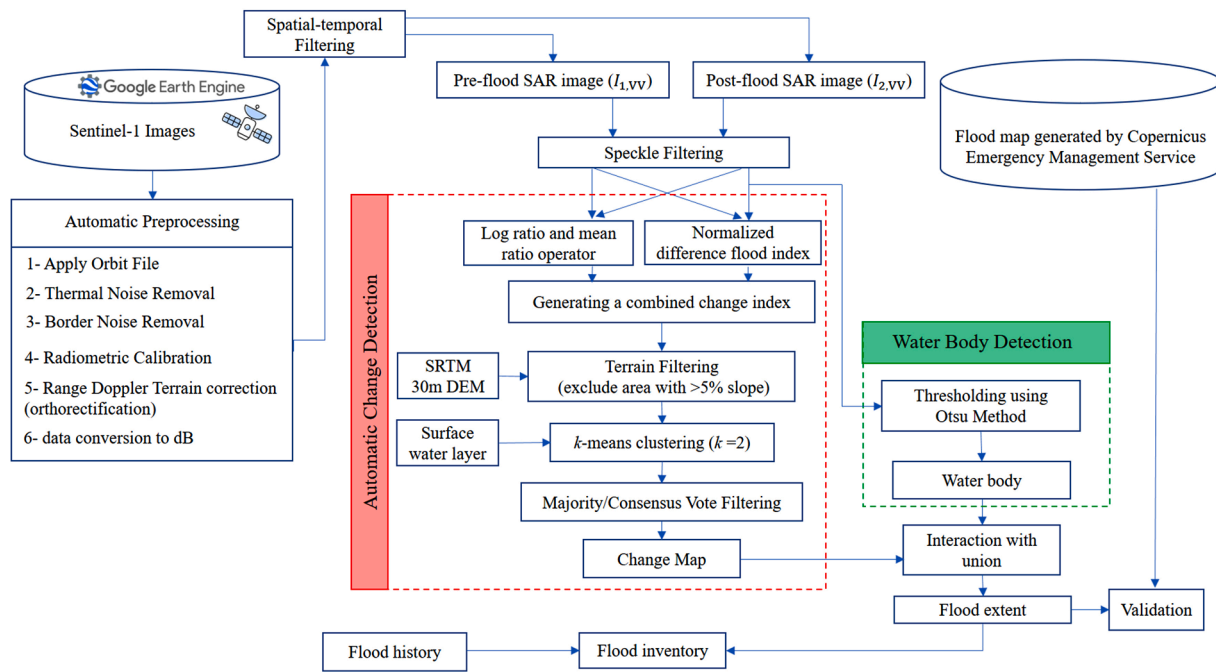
Spatial-temporal Filtering

Google Earth Engine

Sentinel-1 Images

Automatic Preprocessing

1- Apply Orbit File

2- Thermal Noise Removal

3- Border Noise Removal

4- Radiometric Calibration

5- Range Doppler Terrain correction (orthorectification)

6- data conversion to dB

Pre-flood SAR image ($I_{1,\text{VV}}$)

Post-flood SAR image ($I_{2,\text{VV}}$)

Flood map generated by Copernicus Emergency Management Service

Speckle Filtering

Automatic Change Detection

Log ratio and mean ratio operator

Normalized difference flood index

Generating a combined change index

SRTM 30m DEM

Terrain Filtering (exclude area with >5% slope)

Surface water layer

$k$-means clustering ($k$ =2)

Majority/Consensus Vote Filtering

Change Map

Water Body Detection

Thresholding using Otsu Method

Water body

Interaction with union

Flood extent

Validation

Flood history

Flood inventory